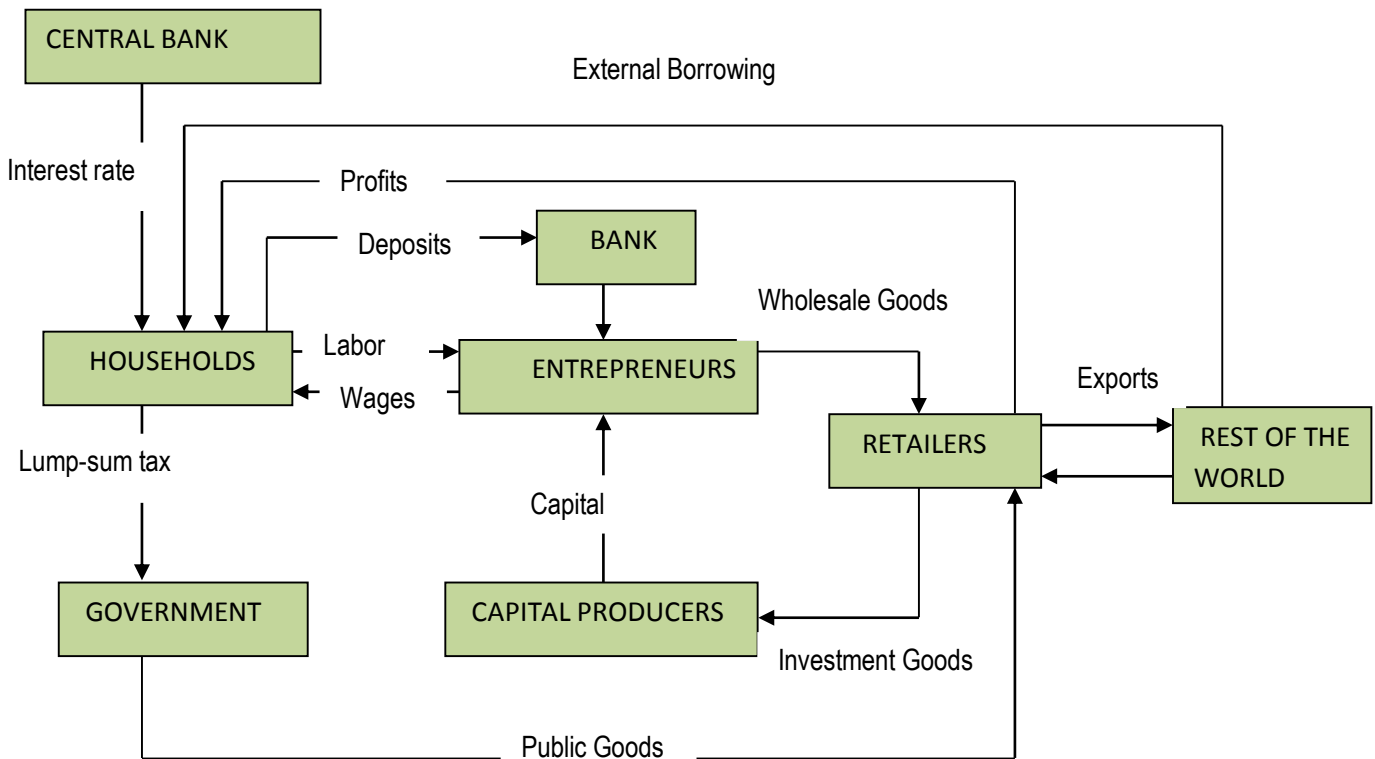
CENTRAL BANK

External Borrowing

Interest rate

Profits

Deposits

BANK

Wholesale Goods

HOUSEHOLDS

Labor

Wages

ENTREPRENEURS

Exports

RETAILERS

REST OF THE WORLD

Lump-sum tax

Capital

GOVERNMENT

CAPITAL PRODUCERS

Investment Goods

Public Goods